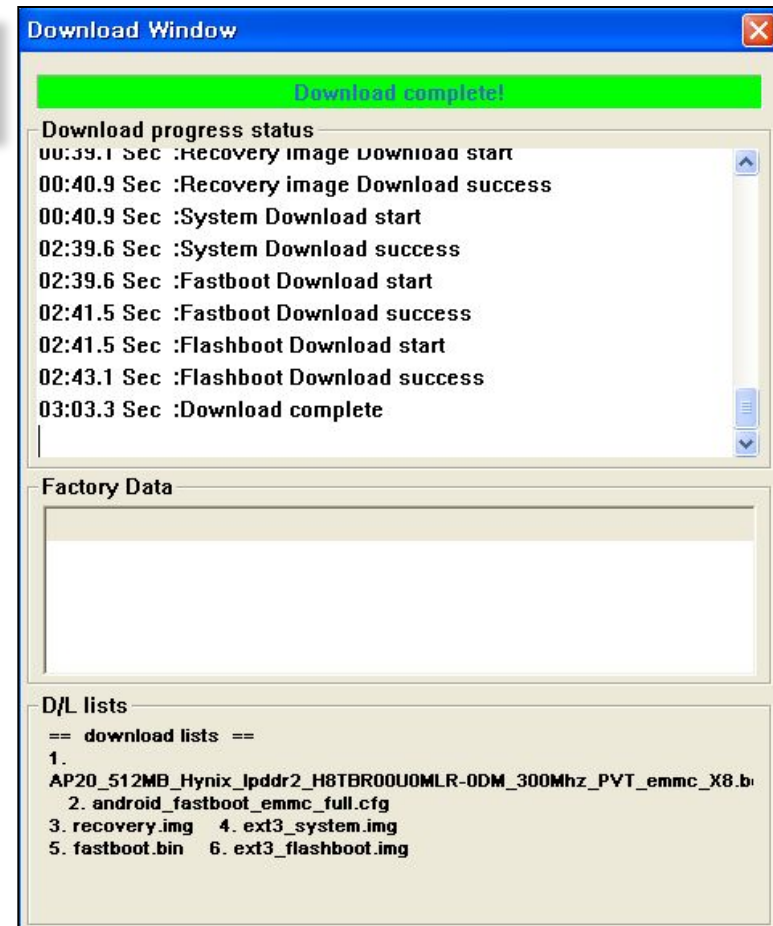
Download Window

Download complete!

Download progress status

00:39.1 Sec :Recovery image Download start
00:40.9 Sec :Recovery image Download success
00:40.9 Sec :System Download start
02:39.6 Sec :System Download success
02:39.6 Sec :Fastboot Download start
02:41.5 Sec :Fastboot Download success
02:41.5 Sec :Flashboot Download start
02:43.1 Sec :Flashboot Download success
03:03.3 Sec :Download complete

Factory Data

D/L lists

== download lists ==
1.
AP20_512MB_Hynix_lpddr2_H8TBR00U0MLR-0DM_300Mhz_PVT_emmc_X8.b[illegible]
2. android_fastboot_emmc_full.cfg
3. recovery.img 4. ext3_system.img
5. fastboot.bin 6. ext3_flashboot.img